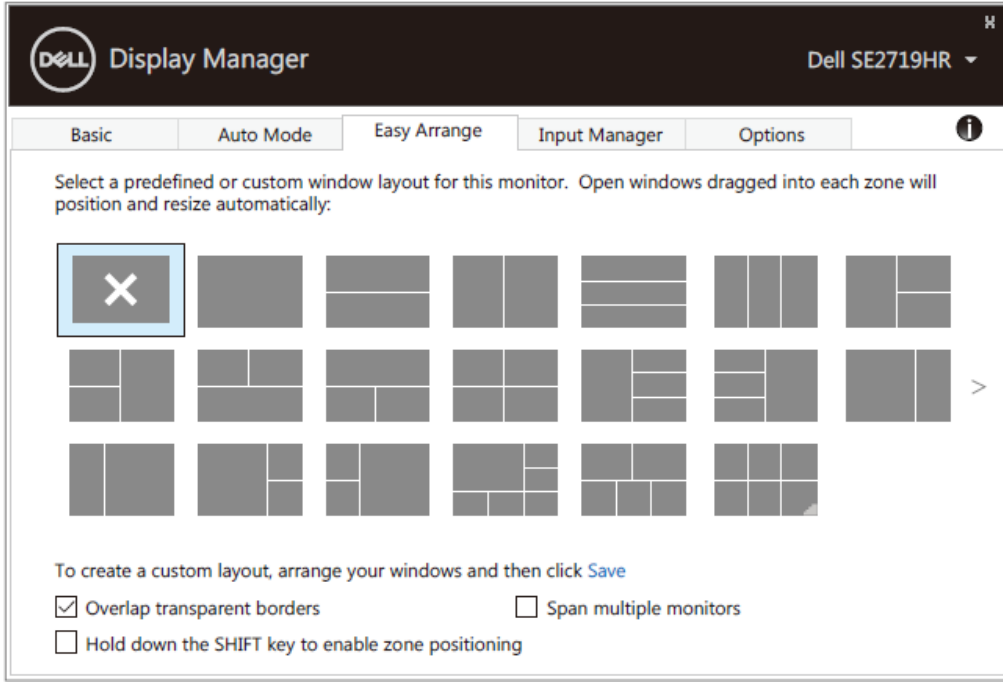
DELL Display Manager

Dell SE2719HR

Basic | Auto Mode | Easy Arrange | Input Manager | Options

Select a predefined or custom window layout for this monitor. Open windows dragged into each zone will position and resize automatically:

>

To create a custom layout, arrange your windows and then click Save

Overlap transparent borders

Span multiple monitors

Hold down the SHIFT key to enable zone positioning